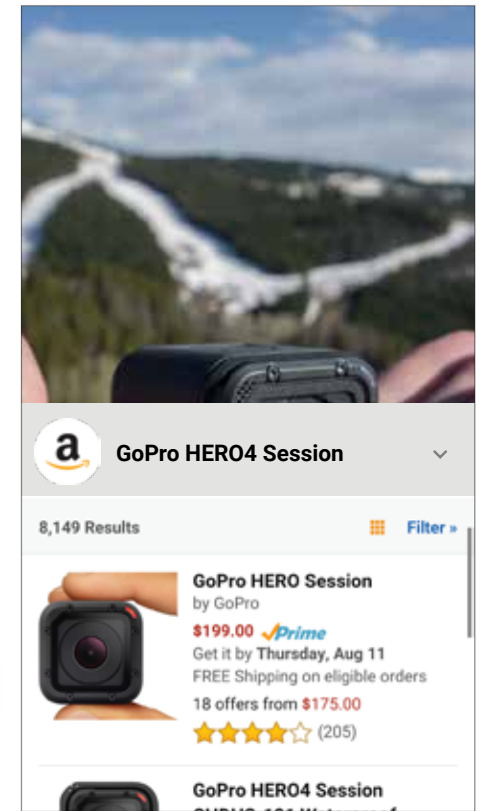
GoPro HERO4 Session

8,149 Results

Filter »

GoPro HERO Session

by GoPro

$199.00 Prime

Get it by Thursday, Aug 11

FREE Shipping on eligible orders

18 offers from $175.00

(205)

GoPro HERO4 Session

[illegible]